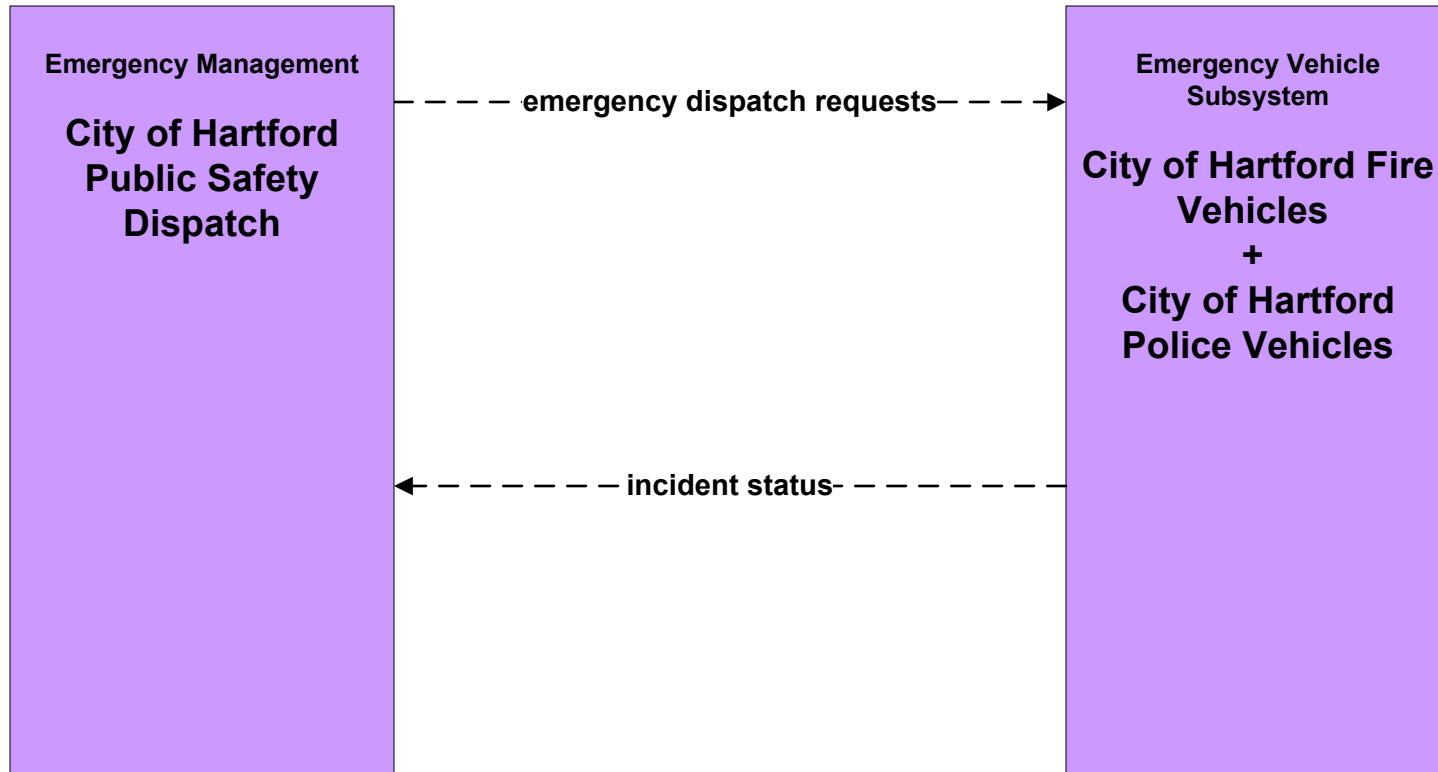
Emergency Management

City of Hartford Public Safety Dispatch

emergency dispatch requests

Emergency Vehicle Subsystem

City of Hartford Fire Vehicles
+
City of Hartford Police Vehicles

incident status